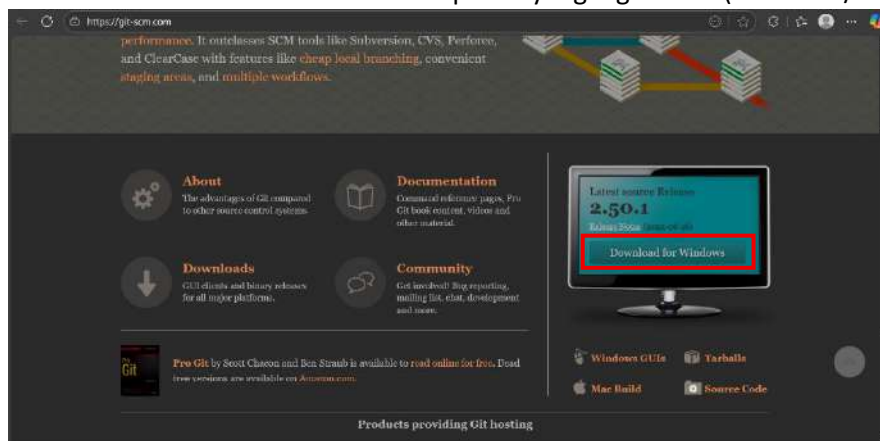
https://git-scm.com

performance. It outclasses SCM tools like Subversion, CVS, Perforce, and ClearCase with features like cheap local branching, convenient staging areas, and multiple workflows.

About
The advantages of Git compared to other source control systems.

Documentation
Command reference pages, Pro Git book content, videos and other material.

Downloads
GUI clients and binary releases for all major platforms.

Community
Get involved! Bug reporting, mailing list, chat, development and more.

Latest source Release
2.50.1
Release Notes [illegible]
Download for Windows

Pro Git by Scott Chacon and Ben Straub is available to read online for free. Dead tree versions are available on Amazon.com.

Windows GUIs
Tarballs
Mac Build
Source Code

Products providing Git hosting